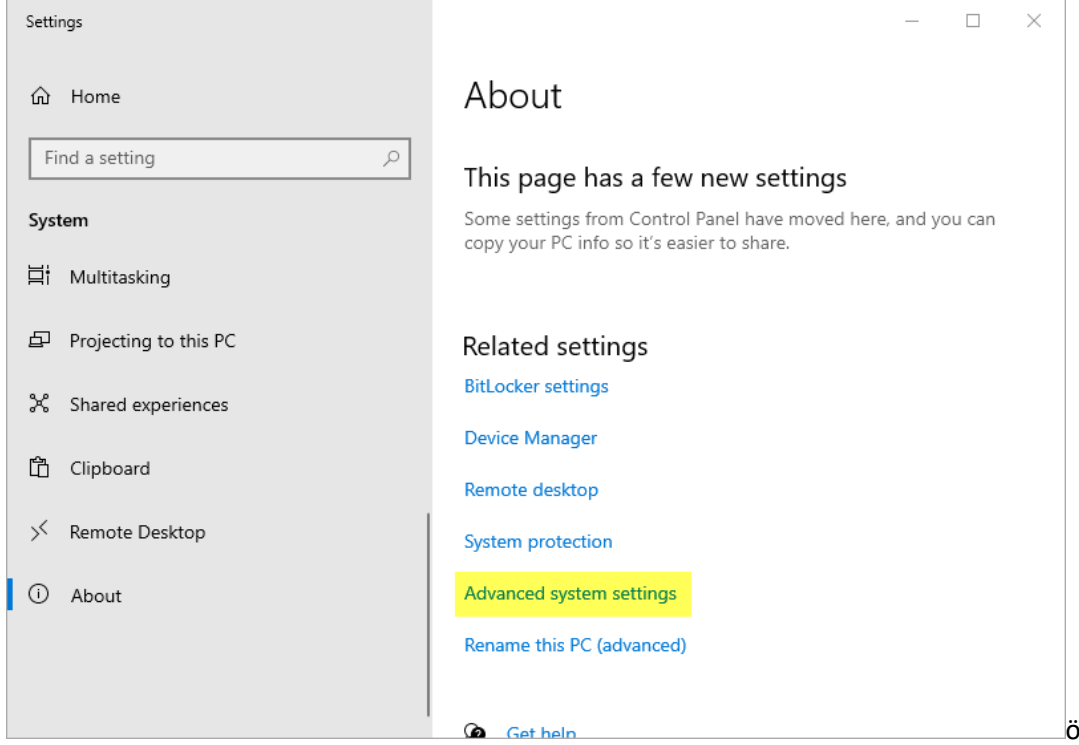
Settings

Home

Find a setting

System

Multitasking

Projecting to this PC

Shared experiences

Clipboard

Remote Desktop

About

About

This page has a few new settings

Some settings from Control Panel have moved here, and you can copy your PC info so it's easier to share.

Related settings

BitLocker settings

Device Manager

Remote desktop

System protection

Advanced system settings

Rename this PC (advanced)

Get help

ö